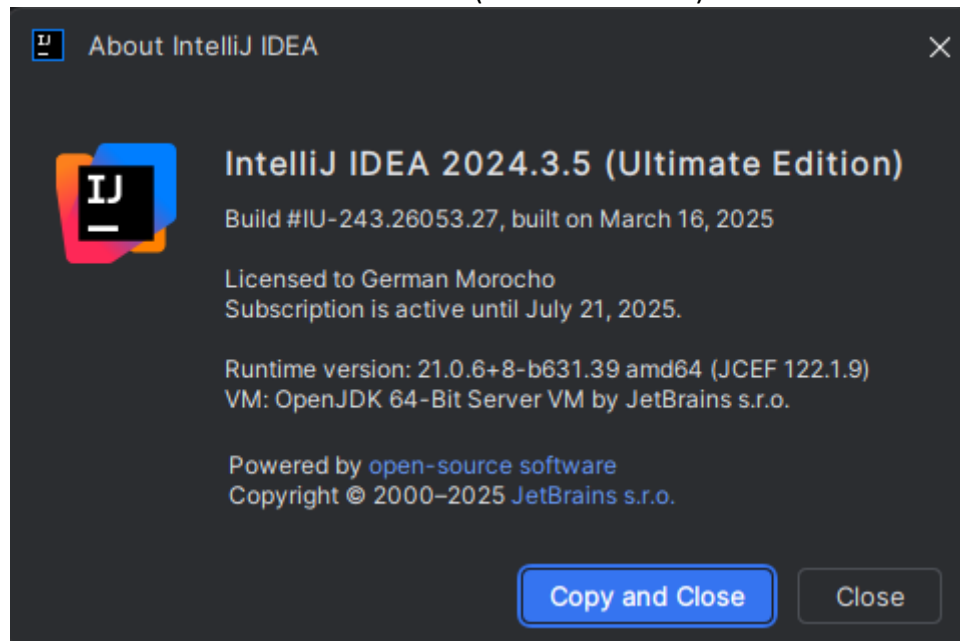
About IntelliJ IDEA

IJ

IntelliJ IDEA 2024.3.5 (Ultimate Edition)

Build #IU-243.26053.27, built on March 16, 2025

Licensed to German Morocho
Subscription is active until July 21, 2025.

Runtime version: 21.0.6+8-b631.39 amd64 (JCEF 122.1.9)
VM: OpenJDK 64-Bit Server VM by JetBrains s.r.o.

Powered by open-source software
Copyright © 2000–2025 JetBrains s.r.o.

Copy and Close

Close